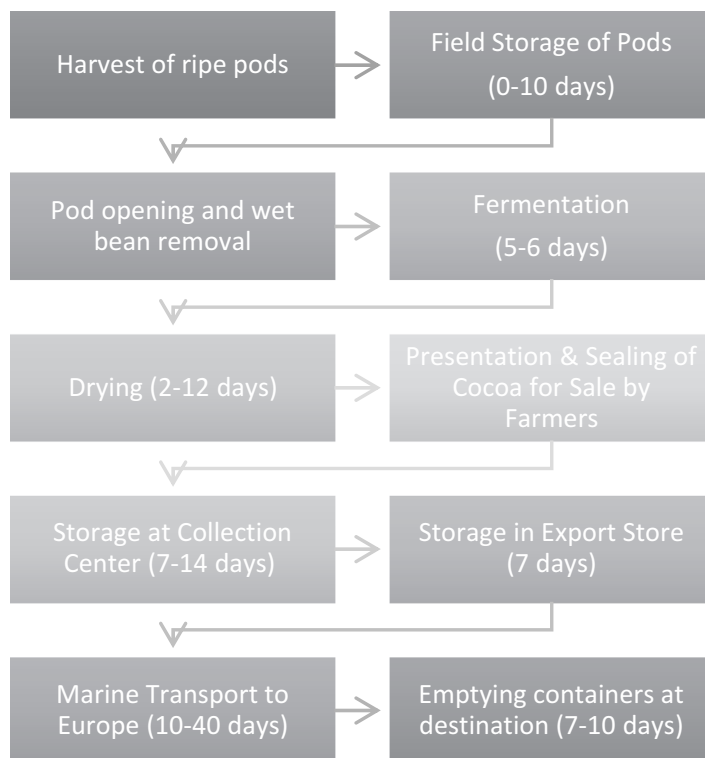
Harvest of ripe pods

Field Storage of Pods (0-10 days)

Pod opening and wet bean removal

Fermentation (5-6 days)

Drying (2-12 days)

Presentation & Sealing of Cocoa for Sale by Farmers

Storage at Collection Center (7-14 days)

Storage in Export Store (7 days)

Marine Transport to Europe (10-40 days)

Emptying containers at destination (7-10 days)